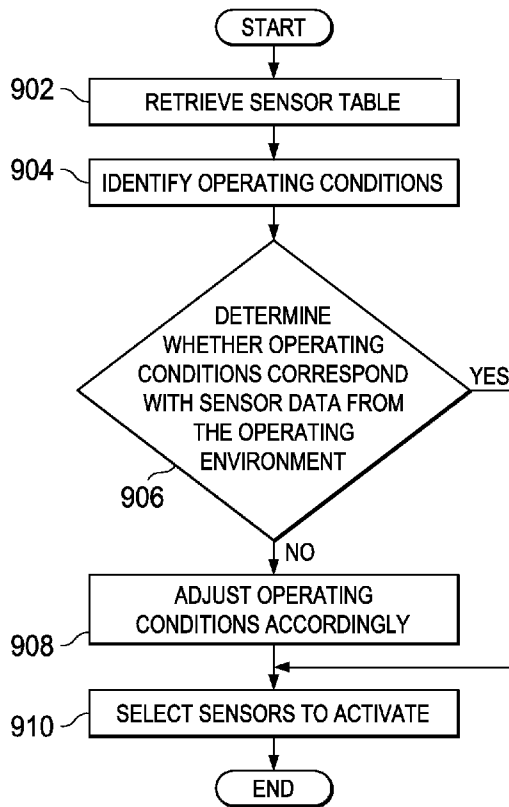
START

902 RETRIEVE SENSOR TABLE

904 IDENTIFY OPERATING CONDITIONS

DETERMINE WHETHER OPERATING CONDITIONS CORRESPOND WITH SENSOR DATA FROM THE OPERATING ENVIRONMENT

906

YES

NO

ADJUST OPERATING CONDITIONS ACCORDINGLY

908

910 SELECT SENSORS TO ACTIVATE

END